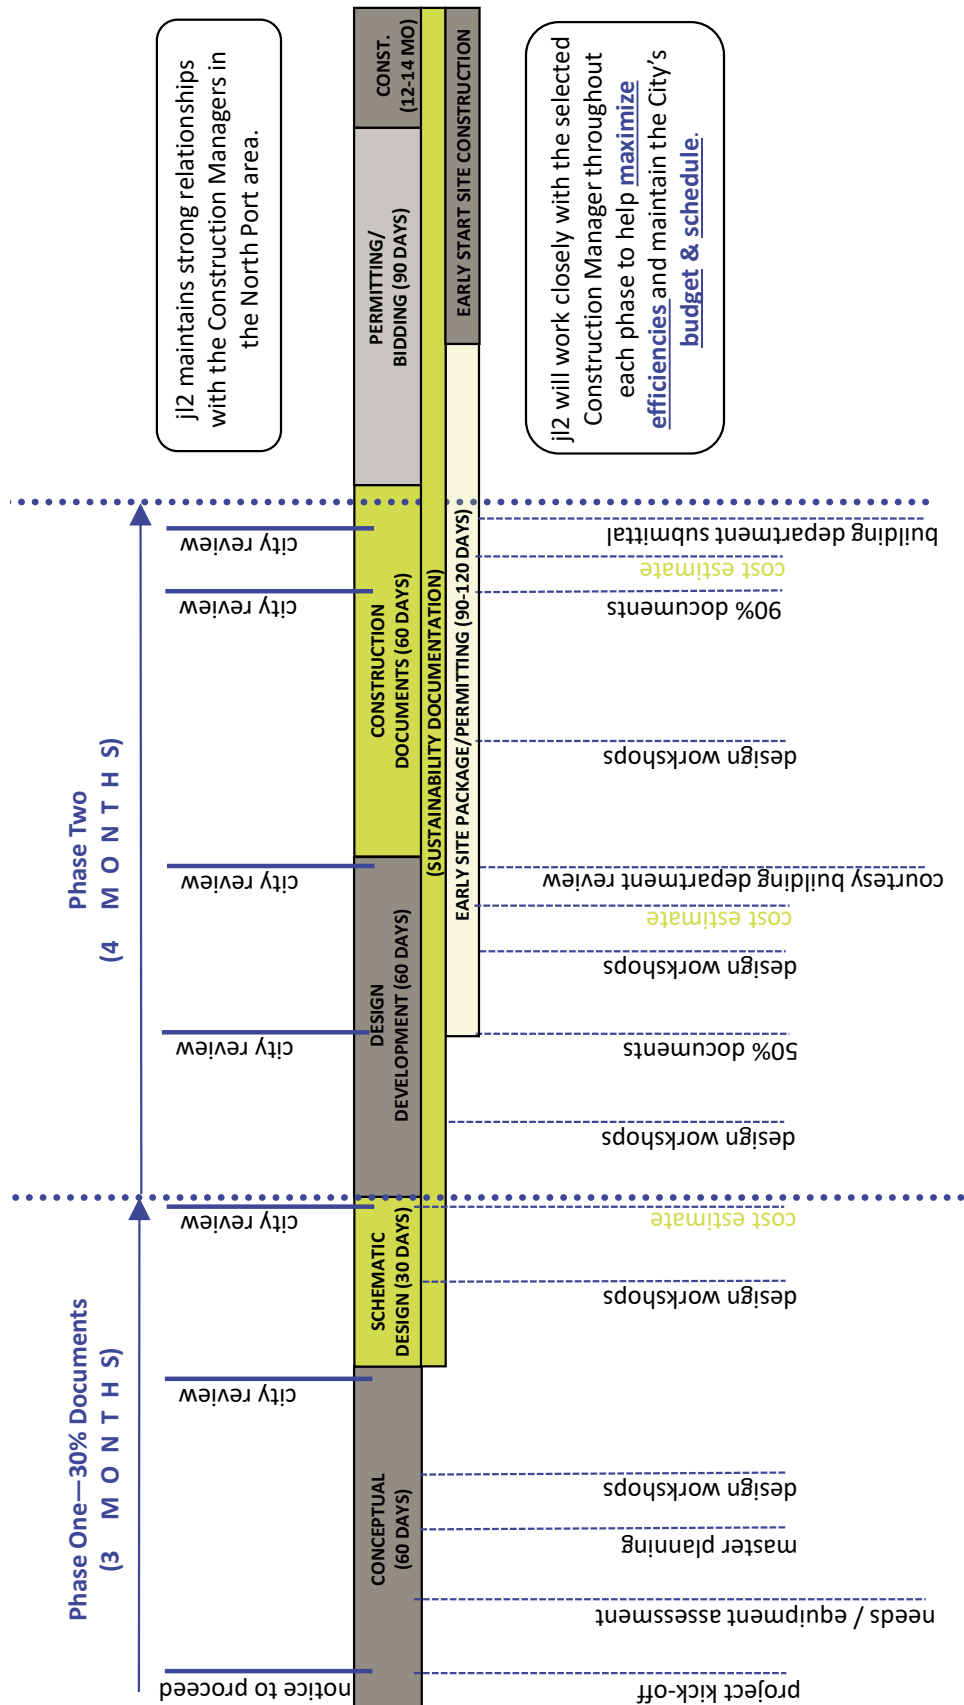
jl2 maintains strong relationships with the Construction Managers in the North Port area.

CONST. (12-14 MO)

PERMITTING/ BIDDING (90 DAYS)

EARLY START SITE CONSTRUCTION

jl2 will work closely with the selected Construction Manager throughout each phase to help maximize efficiencies and maintain the City's budget & schedule.

Phase Two (4 M O N T H S)

city review
city review
city review
city review

CONSTRUCTION DOCUMENTS (60 DAYS)

(SUSTAINABILITY DOCUMENTATION)

EARLY SITE PACKAGE/PERMITTING (90-120 DAYS)

building department submittal
cost estimate
90% documents
design workshops
courtesy building department review
cost estimate
design workshops
50% documents
design workshops

DESIGN DEVELOPMENT (60 DAYS)

Phase One—30% Documents (3 M O N T H S)

city review
city review
notice to proceed

SCHEMATIC DESIGN (30 DAYS)

CONCEPTUAL (60 DAYS)

cost estimate
design workshops
design workshops
master planning
needs / equipment assessment
project kick-off